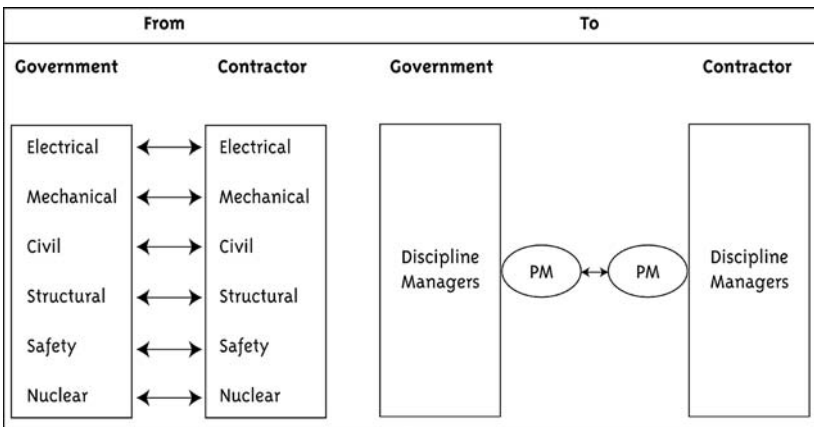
From

To

Government

Contractor

Government

Contractor

Electrical
Mechanical
Civil
Structural
Safety
Nuclear

Electrical
Mechanical
Civil
Structural
Safety
Nuclear

Discipline Managers

PM

PM

Discipline Managers